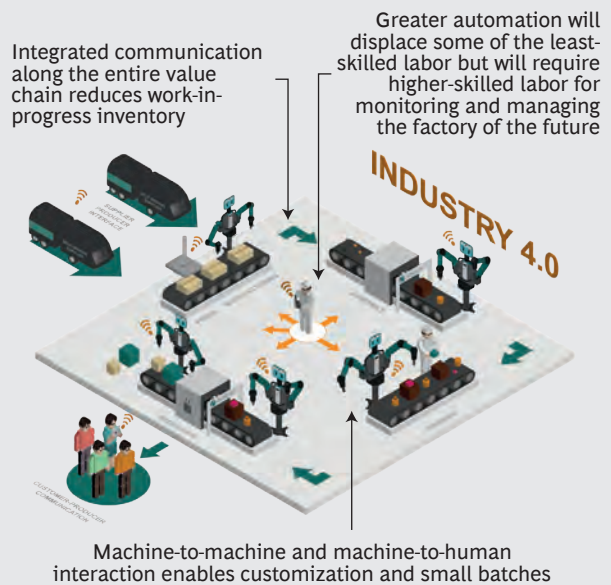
Integrated communication along the entire value chain reduces work-in-progress inventory

Greater automation will displace some of the least-skilled labor but will require higher-skilled labor for monitoring and managing the factory of the future

INDUSTRY 4.0

SUPPLIER PRODUCER INTERFACE

CUSTOMER-PRODUCER COMMUNICATION

Machine-to-machine and machine-to-human interaction enables customization and small batches